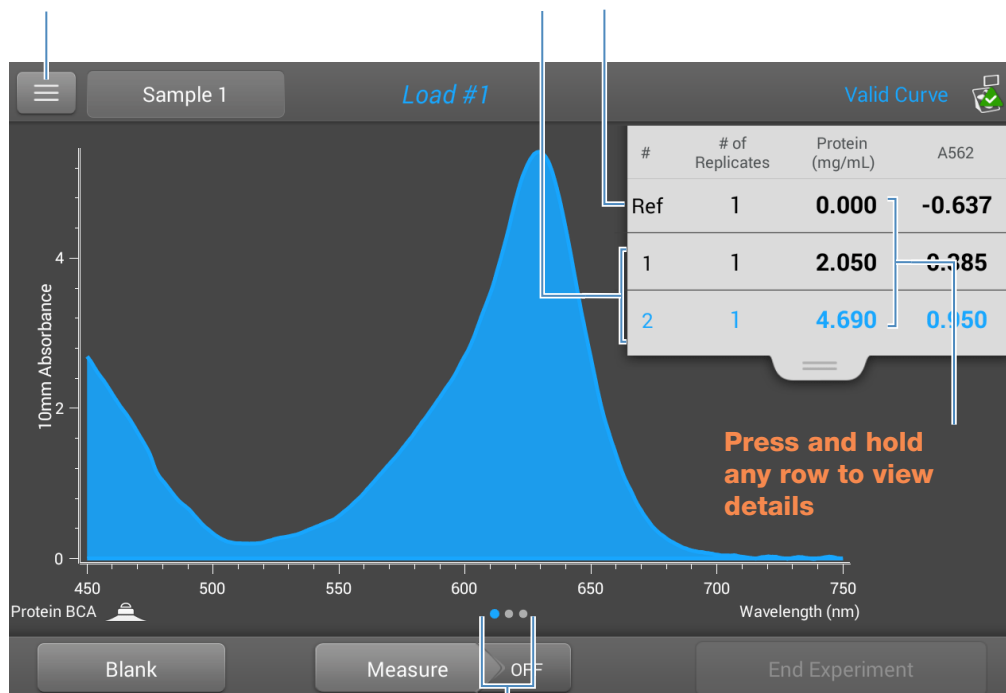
Sample 1

Load #1

Valid Curve

| # | # of Replicates | Protein (mg/mL) | A562 |
|---|---|---|---|
| Ref | 1 | 0.000 | -0.637 |
| 1 | 1 | 2.050 | 0.385 |
| 2 | 1 | 4.690 | 0.950 |

10mm Absorbance

4

2

0

450 500 550 600 650 700 750

Wavelength (nm)

Protein BCA

Press and hold any row to view details

Blank

Measure

OFF

End Experiment